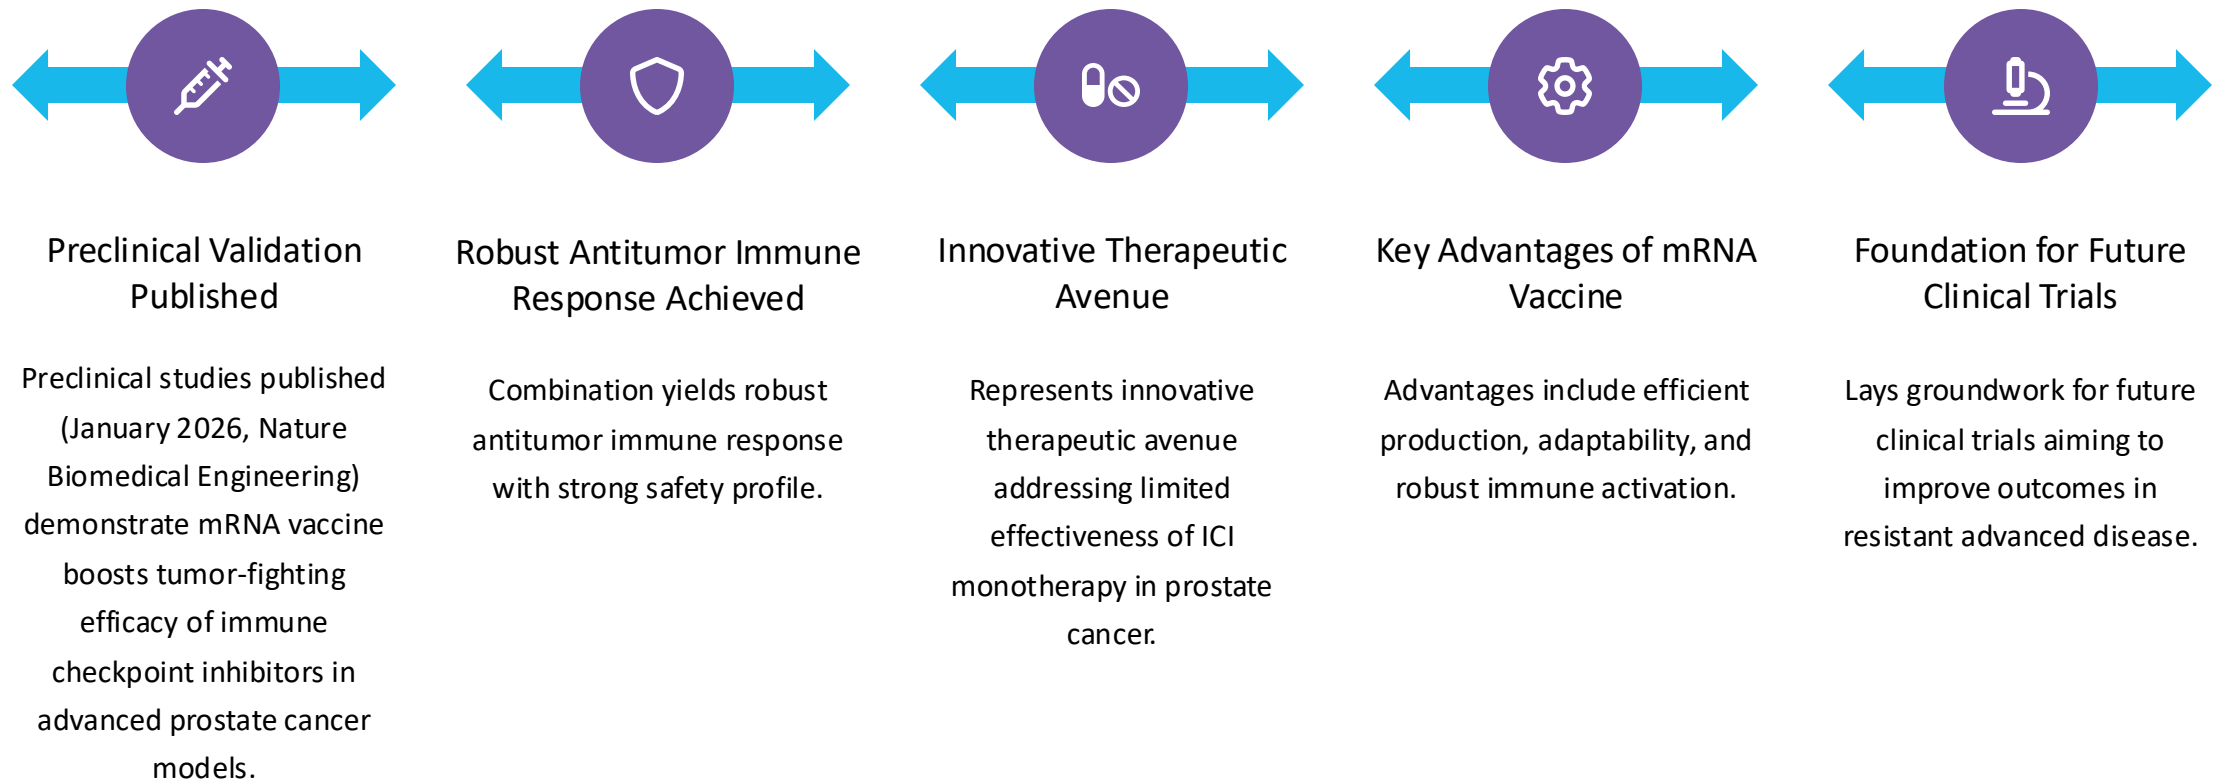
Preclinical Validation Published

Preclinical studies published (January 2026, Nature Biomedical Engineering) demonstrate mRNA vaccine boosts tumor-fighting efficacy of immune checkpoint inhibitors in advanced prostate cancer models.

Robust Antitumor Immune Response Achieved

Combination yields robust antitumor immune response with strong safety profile.

Innovative Therapeutic Avenue

Represents innovative therapeutic avenue addressing limited effectiveness of ICI monotherapy in prostate cancer.

Key Advantages of mRNA Vaccine

Advantages include efficient production, adaptability, and robust immune activation.

Foundation for Future Clinical Trials

Lays groundwork for future clinical trials aiming to improve outcomes in resistant advanced disease.